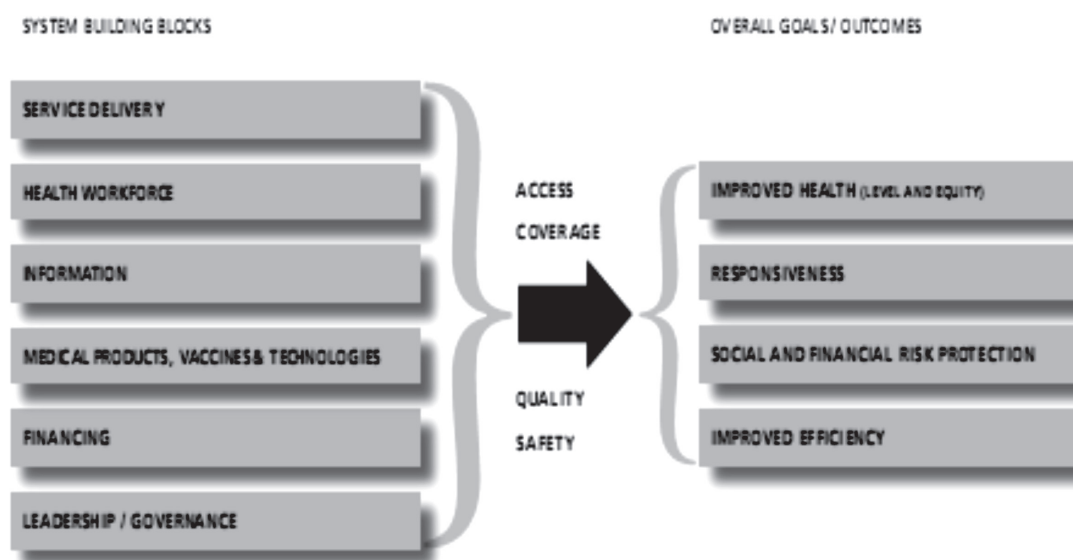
SYSTEM BUILDING BLOCKS

OVERALL GOALS/ OUTCOMES

SERVICE DELIVERY

HEALTH WORKFORCE

INFORMATION

MEDICAL PRODUCTS, VACCINES & TECHNOLOGIES

FINANCING

LEADERSHIP / GOVERNANCE

ACCESS

COVERAGE

QUALITY

SAFETY

IMPROVED HEALTH (LEVEL AND EQUITY)

RESPONSIVENESS

SOCIAL AND FINANCIAL RISK PROTECTION

IMPROVED EFFICIENCY